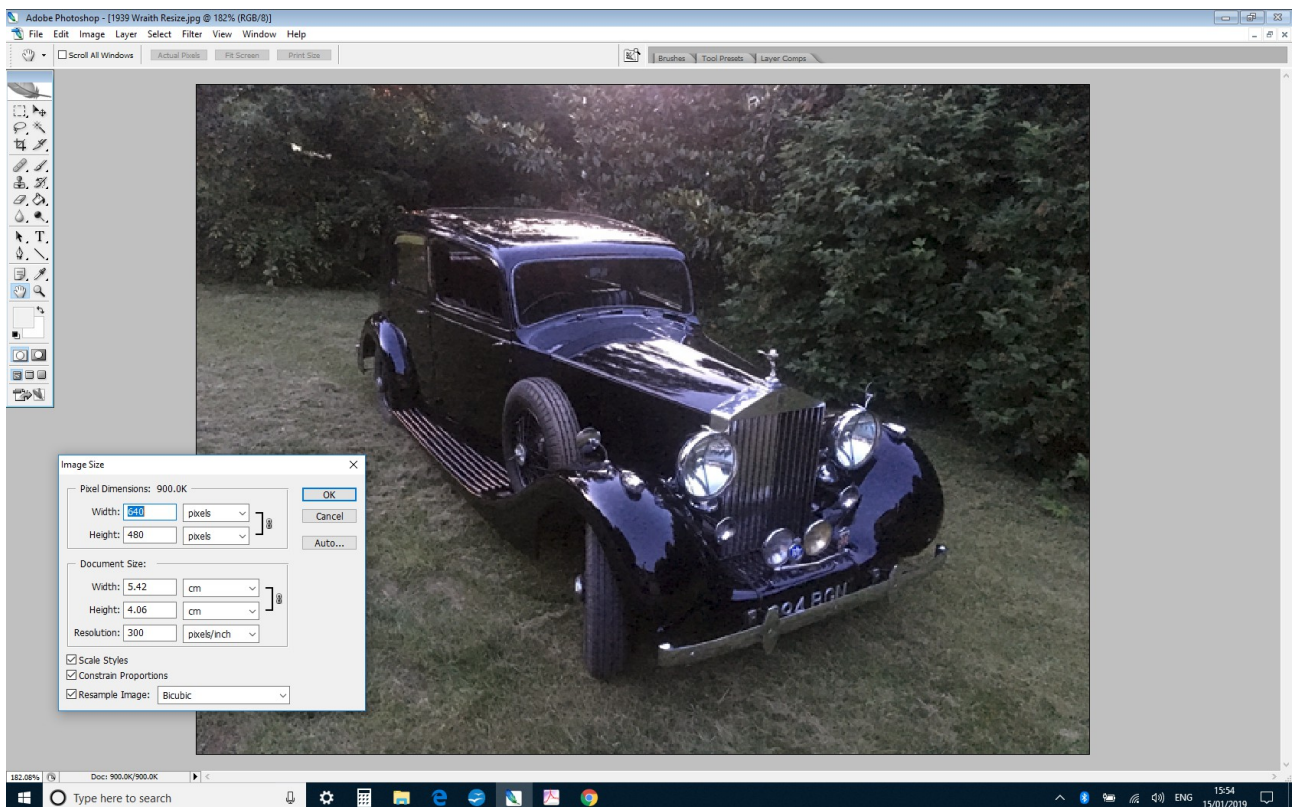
Adobe Photoshop - [1939 Wraith Resize.jpg @ 182% (RGB/8)]

File Edit Image Layer Select Filter View Window Help

Scroll All Windows Actual Pixels Fit Screen Print Size

Brushes Tool Presets Layer Comps

Image Size

Pixel Dimensions: 900.0K

Width: 640 pixels

Height: 480 pixels

OK

Cancel

Auto...

Document Size:

Width: 5.42 cm

Height: 4.06 cm

Resolution: 300 pixels/inch

Scale Styles

Constrain Proportions

Resample Image: Bicubic

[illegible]94 RGU

182.08% Doc: 900.0K/900.0K

Type here to search

ENG 15:54 15/01/2019